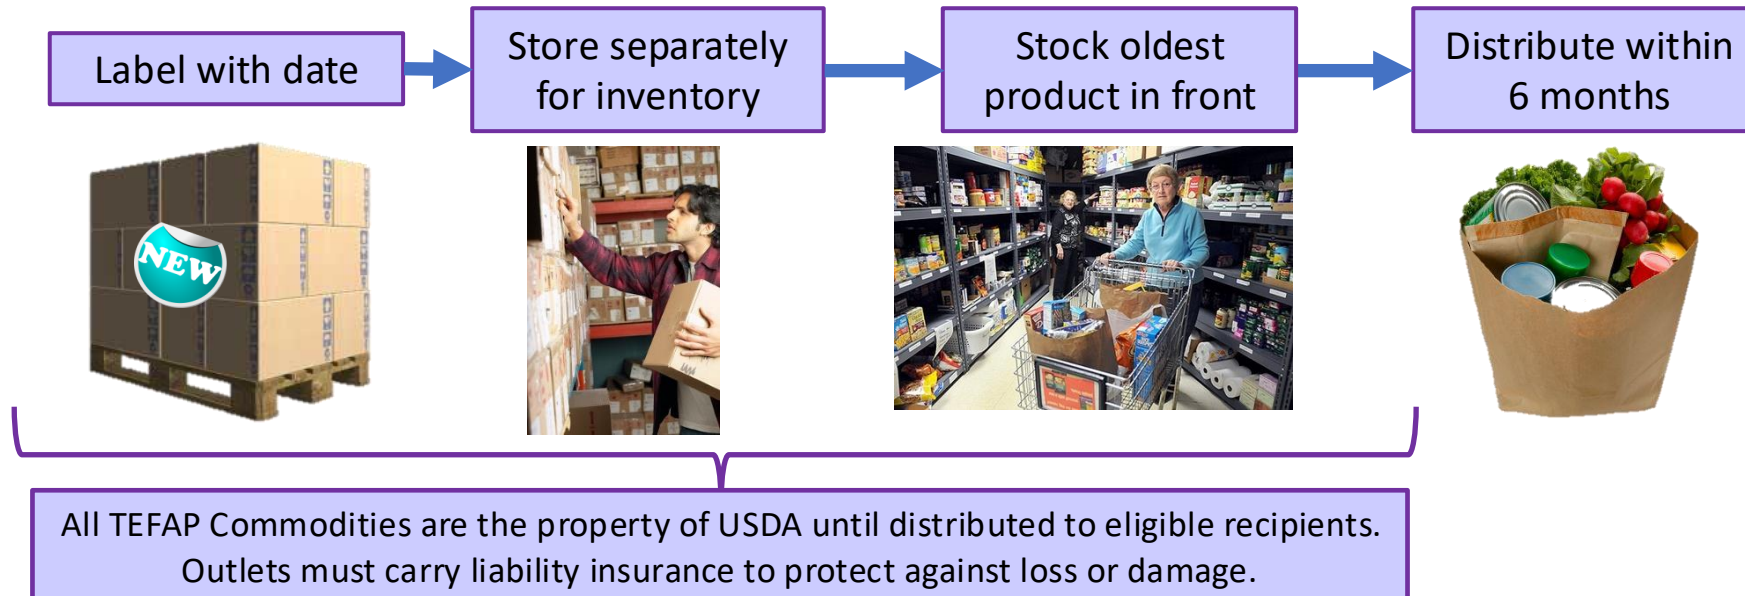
Label with date

Store separately for inventory

Stock oldest product in front

Distribute within 6 months

NEW

All TEFAP Commodities are the property of USDA until distributed to eligible recipients. Outlets must carry liability insurance to protect against loss or damage.